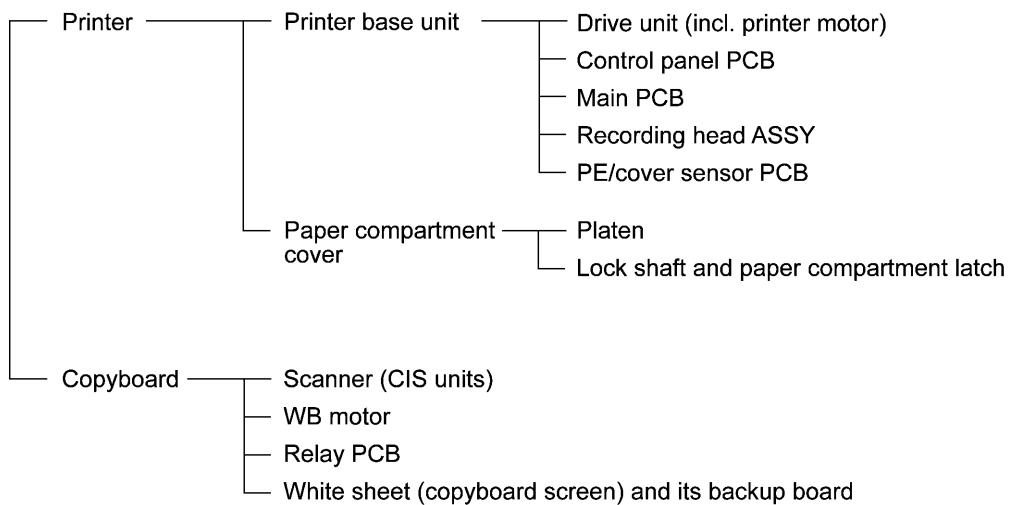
Printer

Printer base unit

Drive unit (incl. printer motor)

Control panel PCB

Main PCB

Recording head ASSY

PE/cover sensor PCB

Paper compartment cover

Platen

Lock shaft and paper compartment latch

Copyboard

Scanner (CIS units)

WB motor

Relay PCB

White sheet (copyboard screen) and its backup board